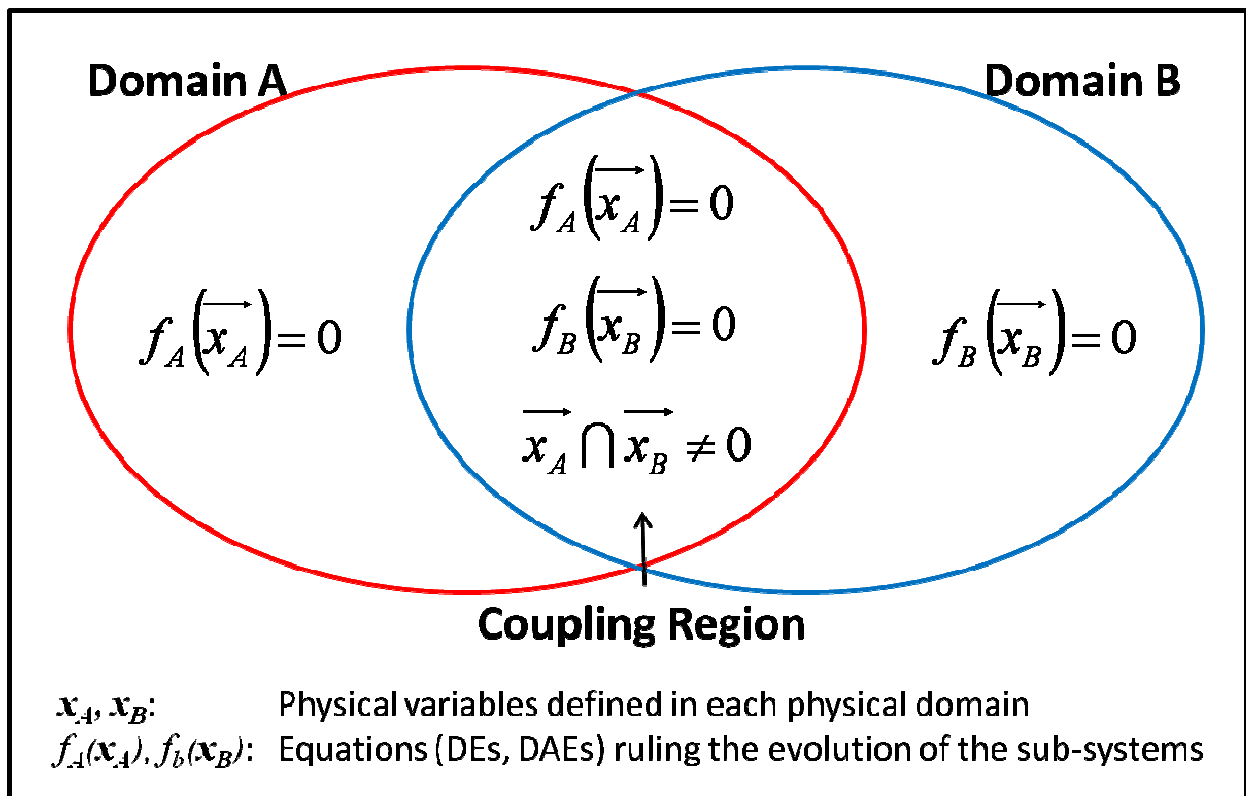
Domain A

Domain B

$f_A\left(\overrightarrow{x_A}\right)=0$

$f_A\left(\overrightarrow{x_A}\right)=0$

$f_B\left(\overrightarrow{x_B}\right)=0$

$\overrightarrow{x_A}\cap\overrightarrow{x_B}\neq 0$

$f_B\left(\overrightarrow{x_B}\right)=0$

Coupling Region

$\mathbf{x}_A$, $\mathbf{x}_B$: Physical variables defined in each physical domain

$f_A(\mathbf{x}_A)$, $f_b(\mathbf{x}_B)$: Equations (DEs, DAEs) ruling the evolution of the sub-systems